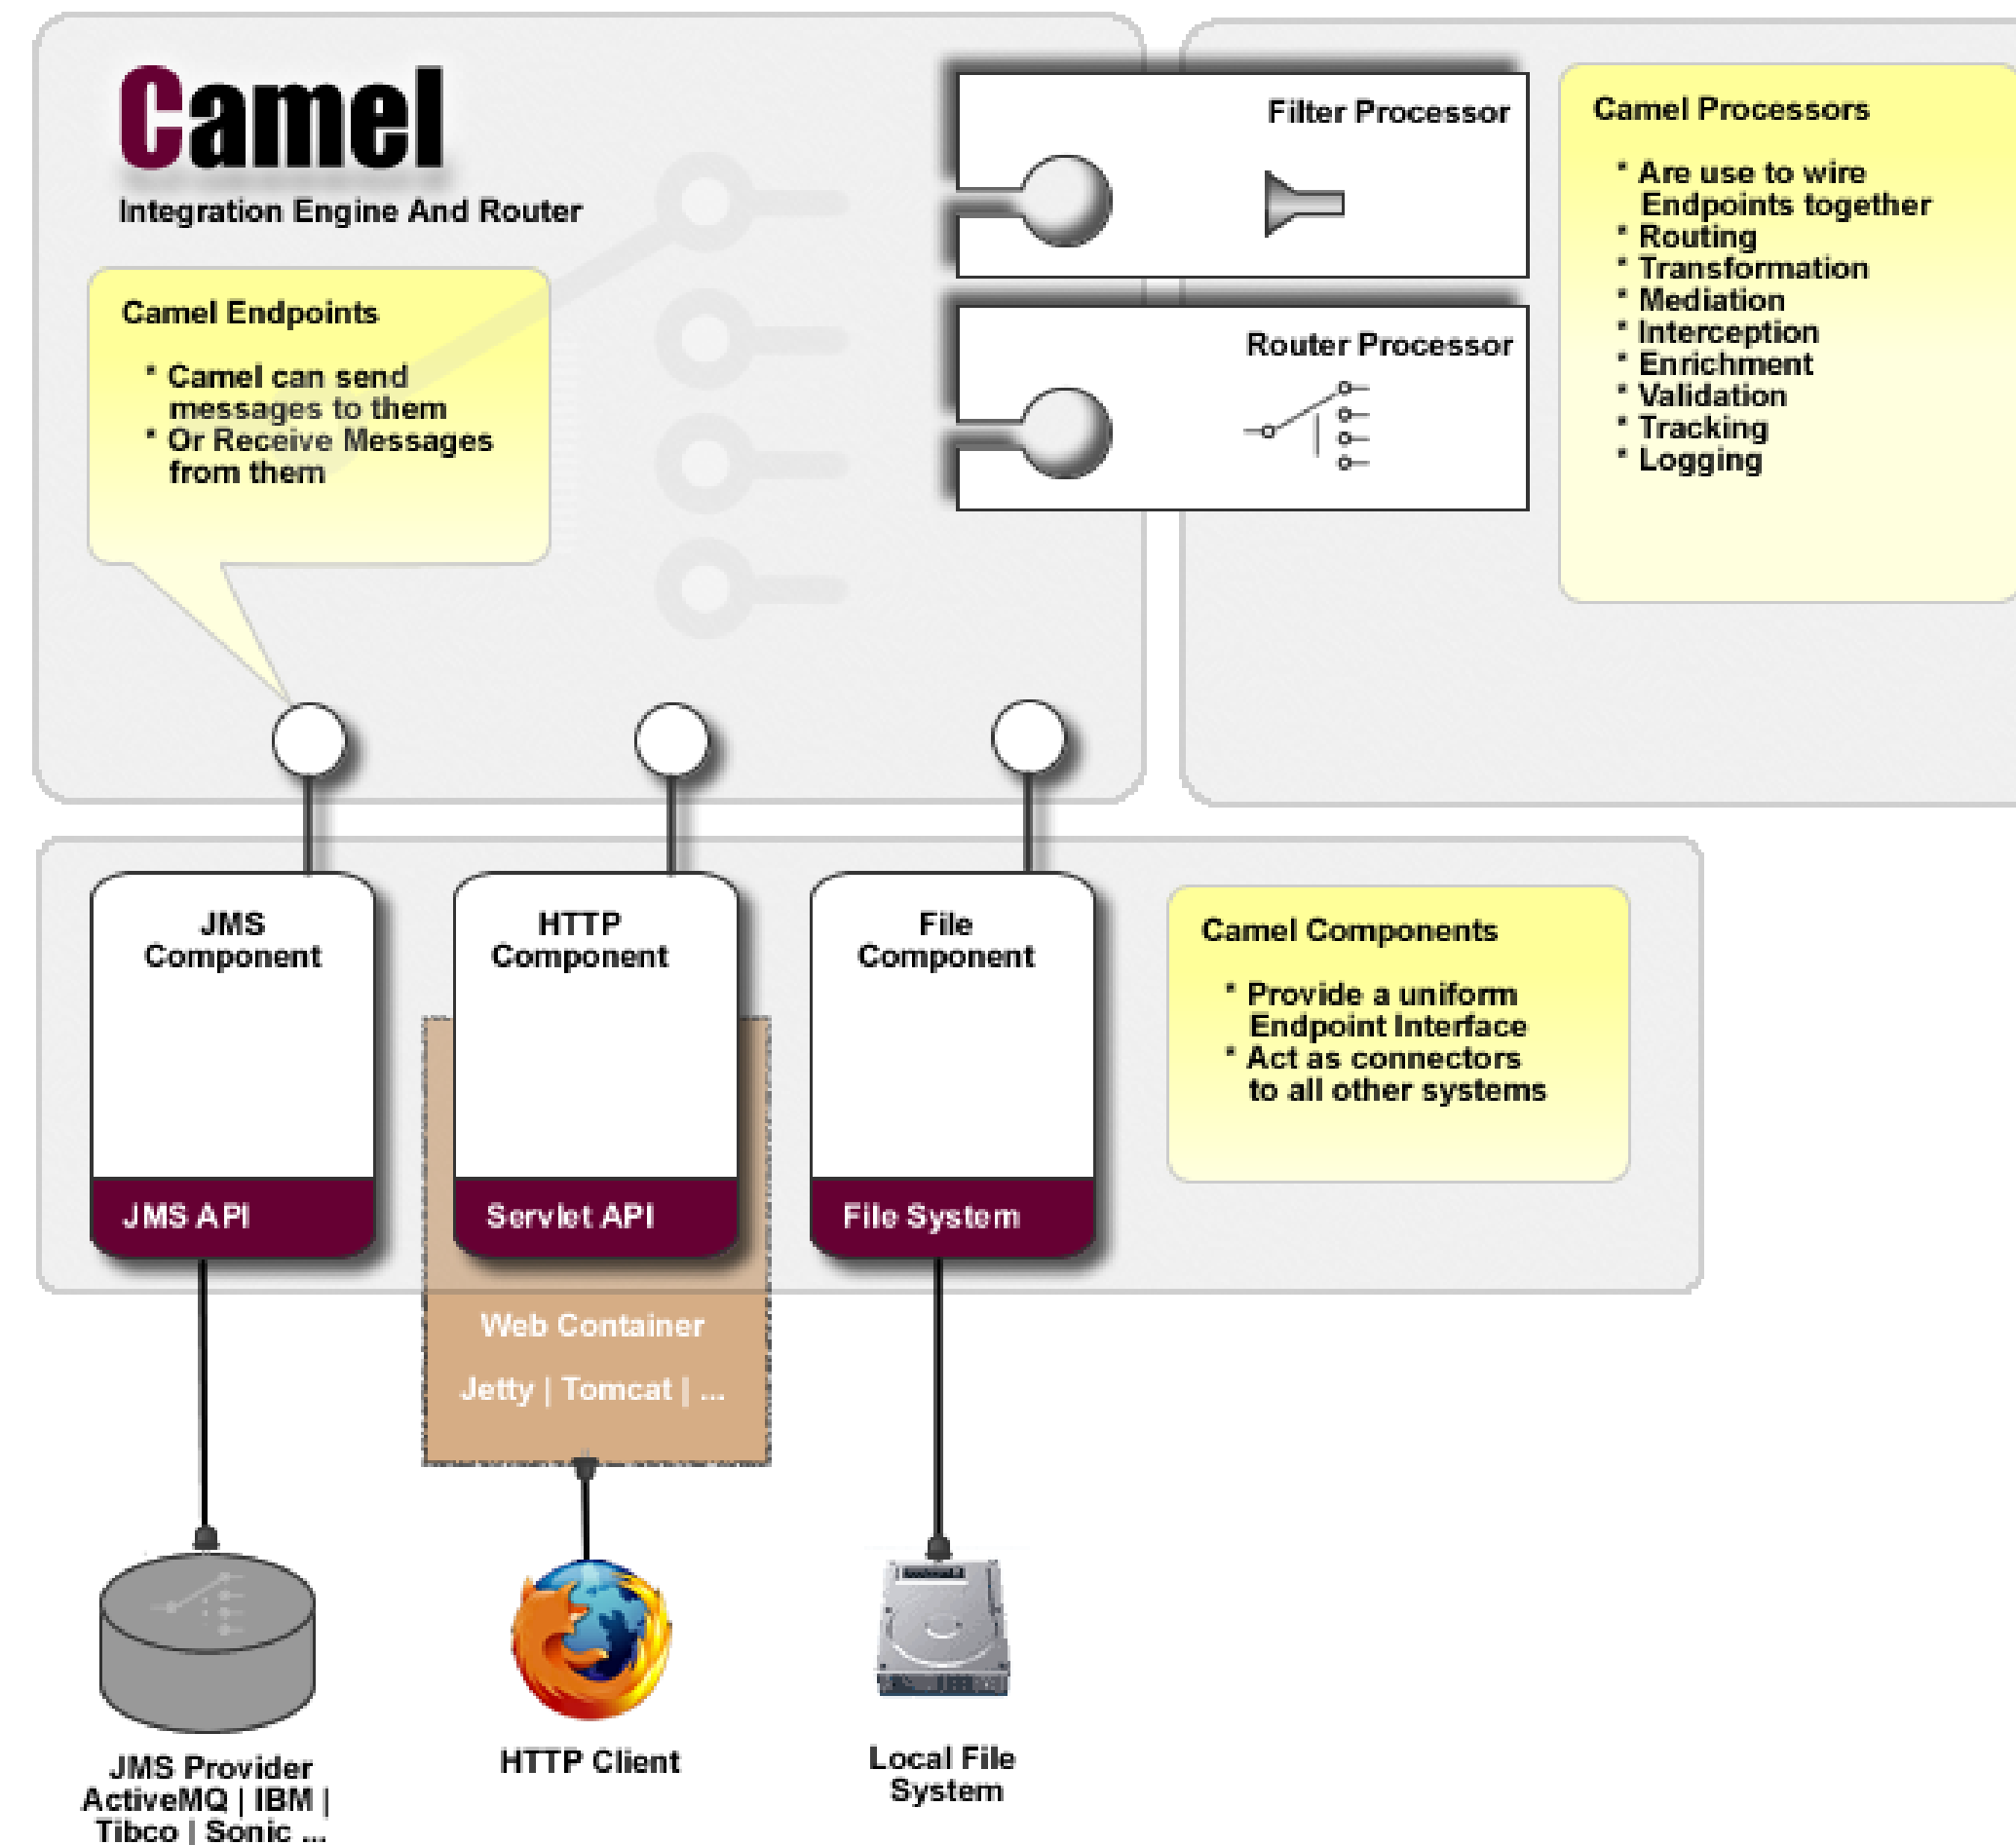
Camel
Integration Engine And Router

Camel Endpoints

* Camel can send messages to them
* Or Receive Messages from them

Filter Processor

Router Processor

Camel Processors

* Are use to wire Endpoints together
* Routing
* Transformation
* Mediation
* Interception
* Enrichment
* Validation
* Tracking
* Logging

JMS Component

JMS API

HTTP Component

Servlet API

File Component

File System

Camel Components

* Provide a uniform Endpoint Interface
* Act as connectors to all other systems

Web Container

Jetty | Tomcat | ...

JMS Provider
ActiveMQ | IBM | Tibco | Sonic ...

HTTP Client

Local File System